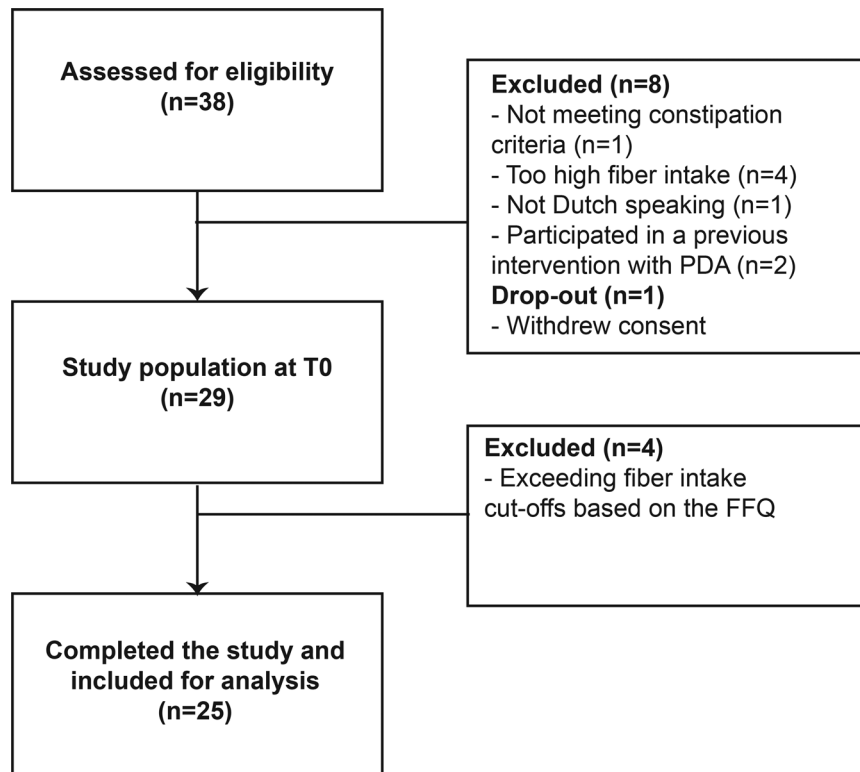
Assessed for eligibility
(n=38)

Excluded (n=8)
- Not meeting constipation criteria (n=1)
- Too high fiber intake (n=4)
- Not Dutch speaking (n=1)
- Participated in a previous intervention with PDA (n=2)
Drop-out (n=1)
- Withdrew consent

Study population at T0
(n=29)

Excluded (n=4)
- Exceeding fiber intake cut-offs based on the FFQ

Completed the study and included for analysis
(n=25)